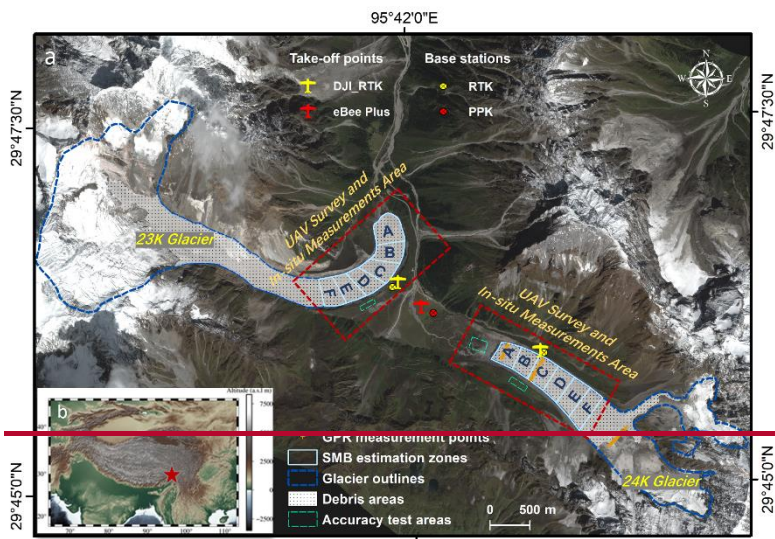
95°42'0"E

a

Take-off points
DJI_RTK
eBee Plus

Base stations
RTK
PPK

N
W E
S

29°47'30"N

29°47'30"N

23K Glacier

UAV Survey and In-situ Measurements Area

A B C D E F

UAV Survey and In-situ Measurements Area

A B C D E F

b

Altitude (a.s.l m)
7500
5000
2500
0
-2500

30°
20°
70° 80° 90° 100° 110°

GPR measurement points
SMB estimation zones
Glacier outlines
Debris areas
Accuracy test areas

0 500 m

24K Glacier

29°45'0"N

29°45'0"N